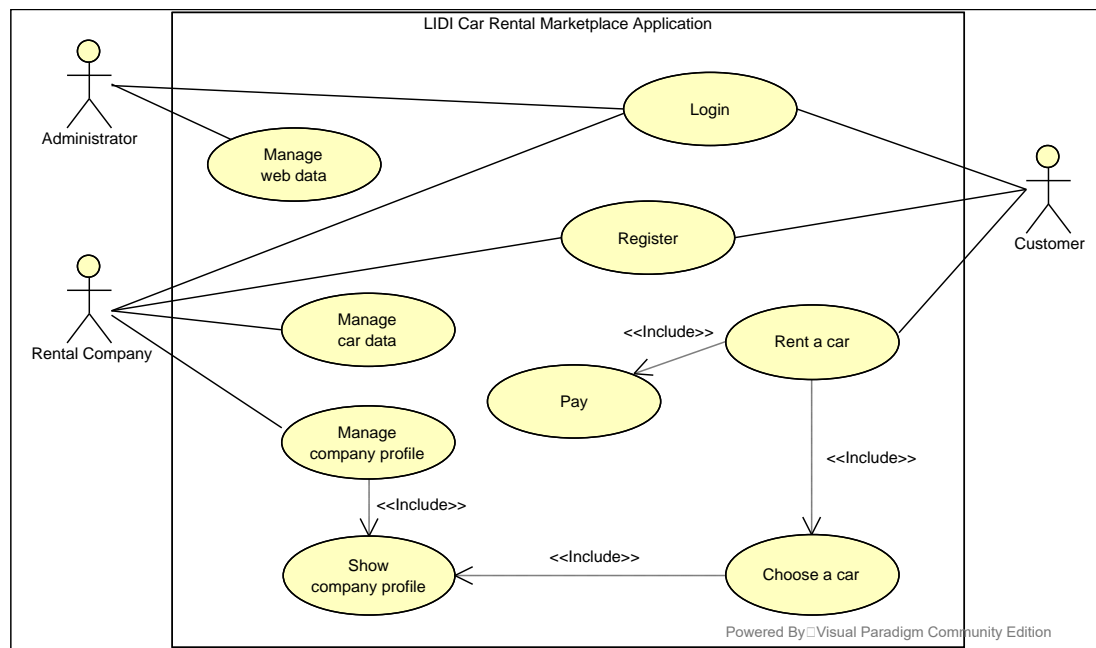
LIDI Car Rental Marketplace Application

Administrator

Login

Manage web data

Customer

Register

Rental Company

Manage car data

<<Include>>

Rent a car

Pay

Manage company profile

<<Include>>

<<Include>>

Show company profile

<<Include>>

Choose a car

Powered By Visual Paradigm Community Edition